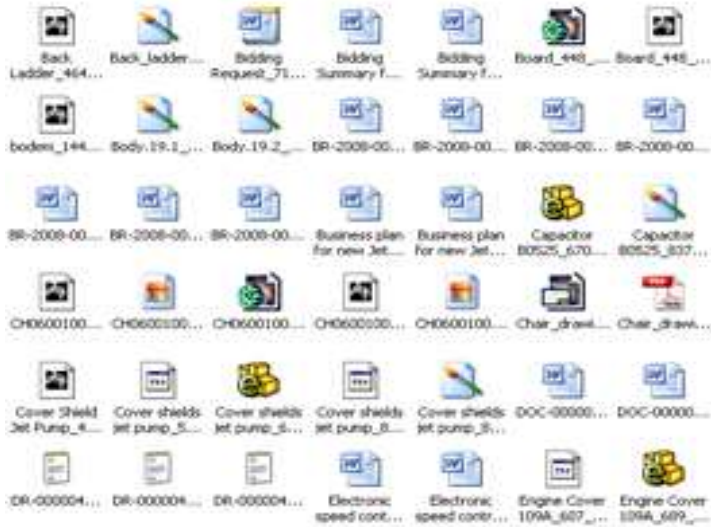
Back Ladder_464...

Back_ladder...

Bidding Request_71...

Bidding Summary f...

Bidding Summary f...

Board_448_...

Board_448_...

bodem_144...

Body.19.1_...

Body.19.2_...

BR-2008-00...

BR-2008-00...

BR-2008-00...

BR-2008-00...

BR-2008-00...

BR-2008-00...

BR-2008-00...

Business plan for new Jet...

Business plan for new Jet...

Capacitor B0525_670...

Capacitor B0525_837...

CH0600100...

CH0600100...

CH0600100...

CH0600100...

CH0600100...

Chair_drawi...

Chair_drawi...

Cover Shield Jet Pump_4...

Cover shields jet pump_5...

Cover shields jet pump_6...

Cover shields jet pump_8...

Cover shields jet pump_8...

DOC-00000...

DOC-00000...

DR-000004...

DR-000004...

DR-000004...

Electronic speed cont...

Electronic speed contr...

Engine Cover 109A_607_...

Engine Cover 109A_609_...